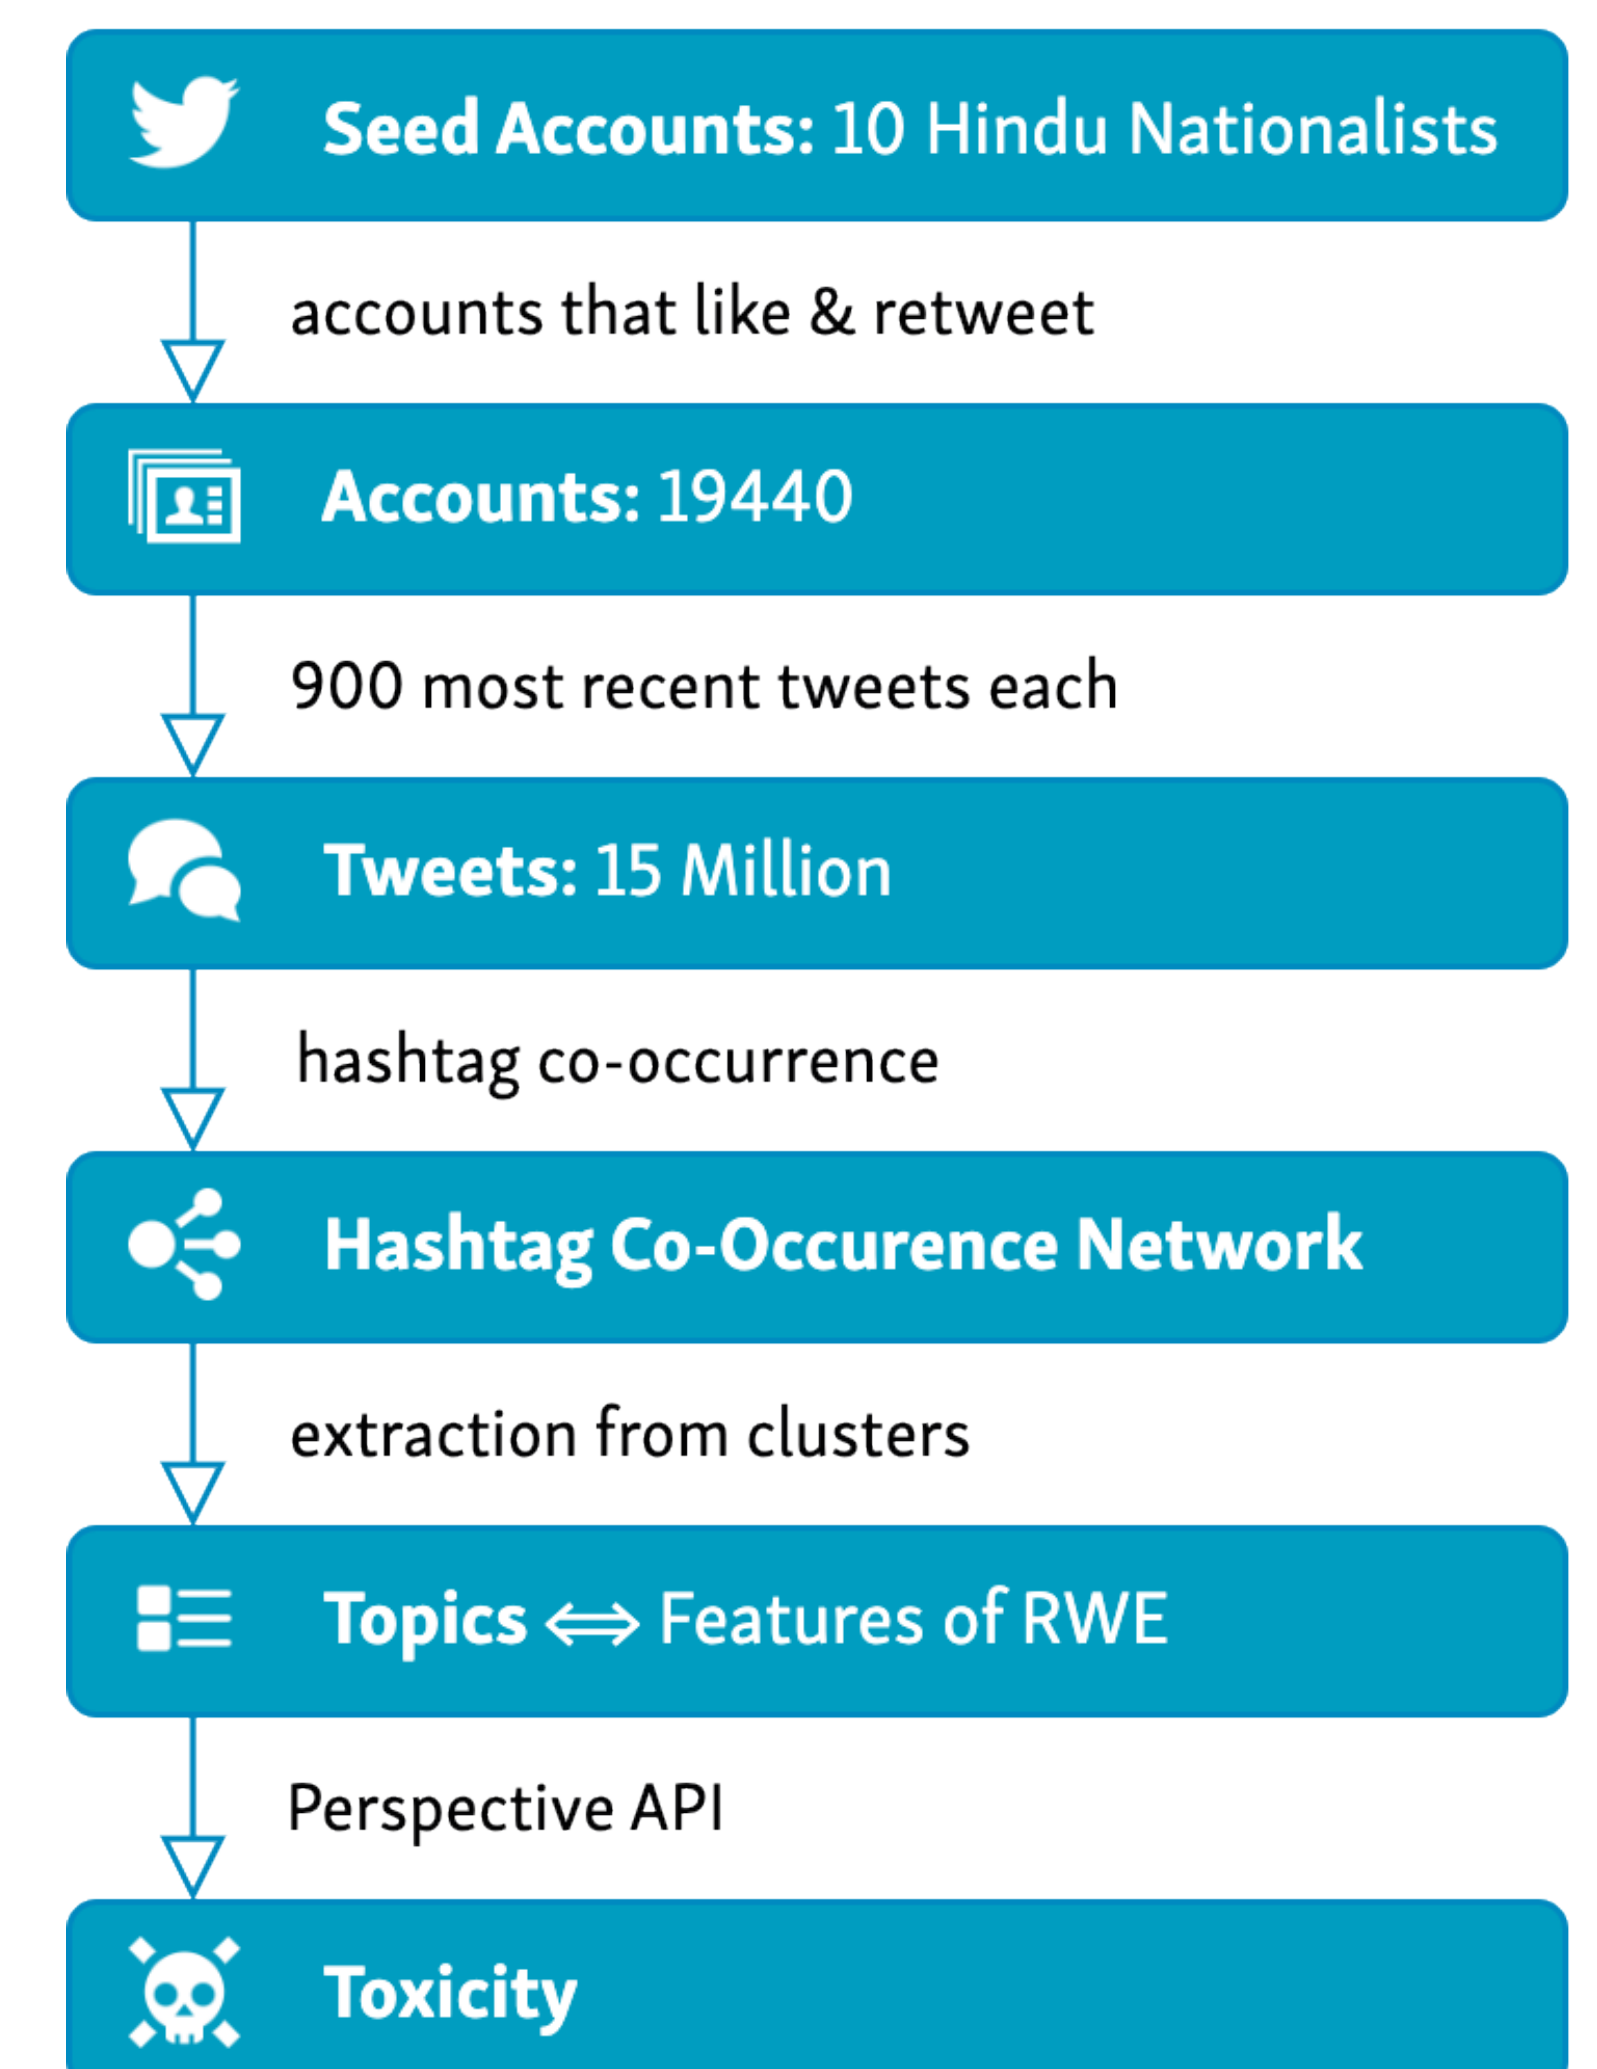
Seed Accounts: 10 Hindu Nationalists

accounts that like & retweet

Accounts: 19440

900 most recent tweets each

Tweets: 15 Million

hashtag co-occurrence

Hashtag Co-Occurence Network

extraction from clusters

Topics $\Longleftrightarrow$ Features of RWE

Perspective API

Toxicity